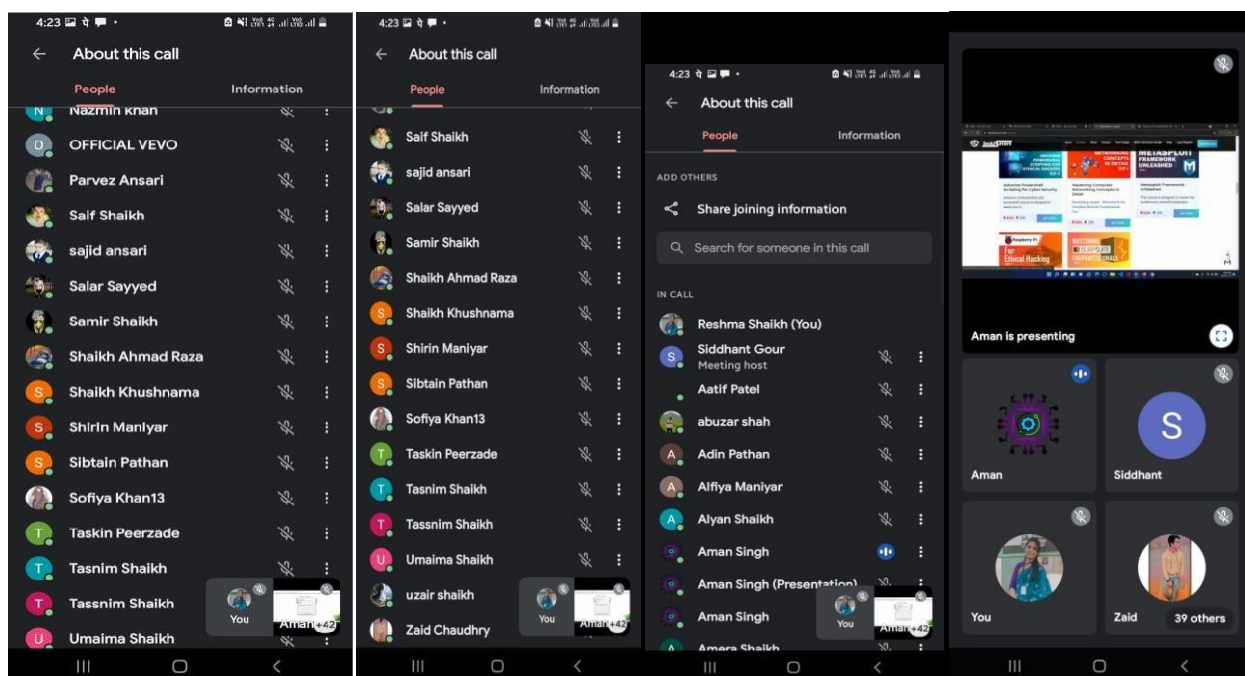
4:23

About this call

People
Information

Nazmin Khan
OFFICIAL VEVO
Parvez Ansari
Saif Shaikh
sajid ansari
Salar Sayyed
Samir Shaikh
Shaikh Ahmad Raza
Shaikh Khushnama
Shirin Maniyar
Sibtain Pathan
Sofiya Khan13
Taskin Peerzade
Tasnim Shaikh
Tassnim Shaikh
Umaima Shaikh

You
Aman +42

4:23

About this call

People
Information

Saif Shaikh
sajid ansari
Salar Sayyed
Samir Shaikh
Shaikh Ahmad Raza
Shaikh Khushnama
Shirin Maniyar
Sibtain Pathan
Sofiya Khan13
Taskin Peerzade
Tasnim Shaikh
Tassnim Shaikh
Umaima Shaikh
uzair shaikh
Zaid Chaudhry

You
Aman +42

4:23

About this call

People
Information

ADD OTHERS
Share joining information
Search for someone in this call

IN CALL
Reshma Shaikh (You)
Siddhant Gour
Meeting host
Aatif Patel
abuzar shah
Adin Pathan
Alfiya Maniyar
Alyan Shaikh
Aman Singh
Aman Singh (Presentation)
Aman Singh
Amera Shaikh

You
Aman +42

Aman is presenting

Aman
S
Siddhant
You
Zaid
39 others